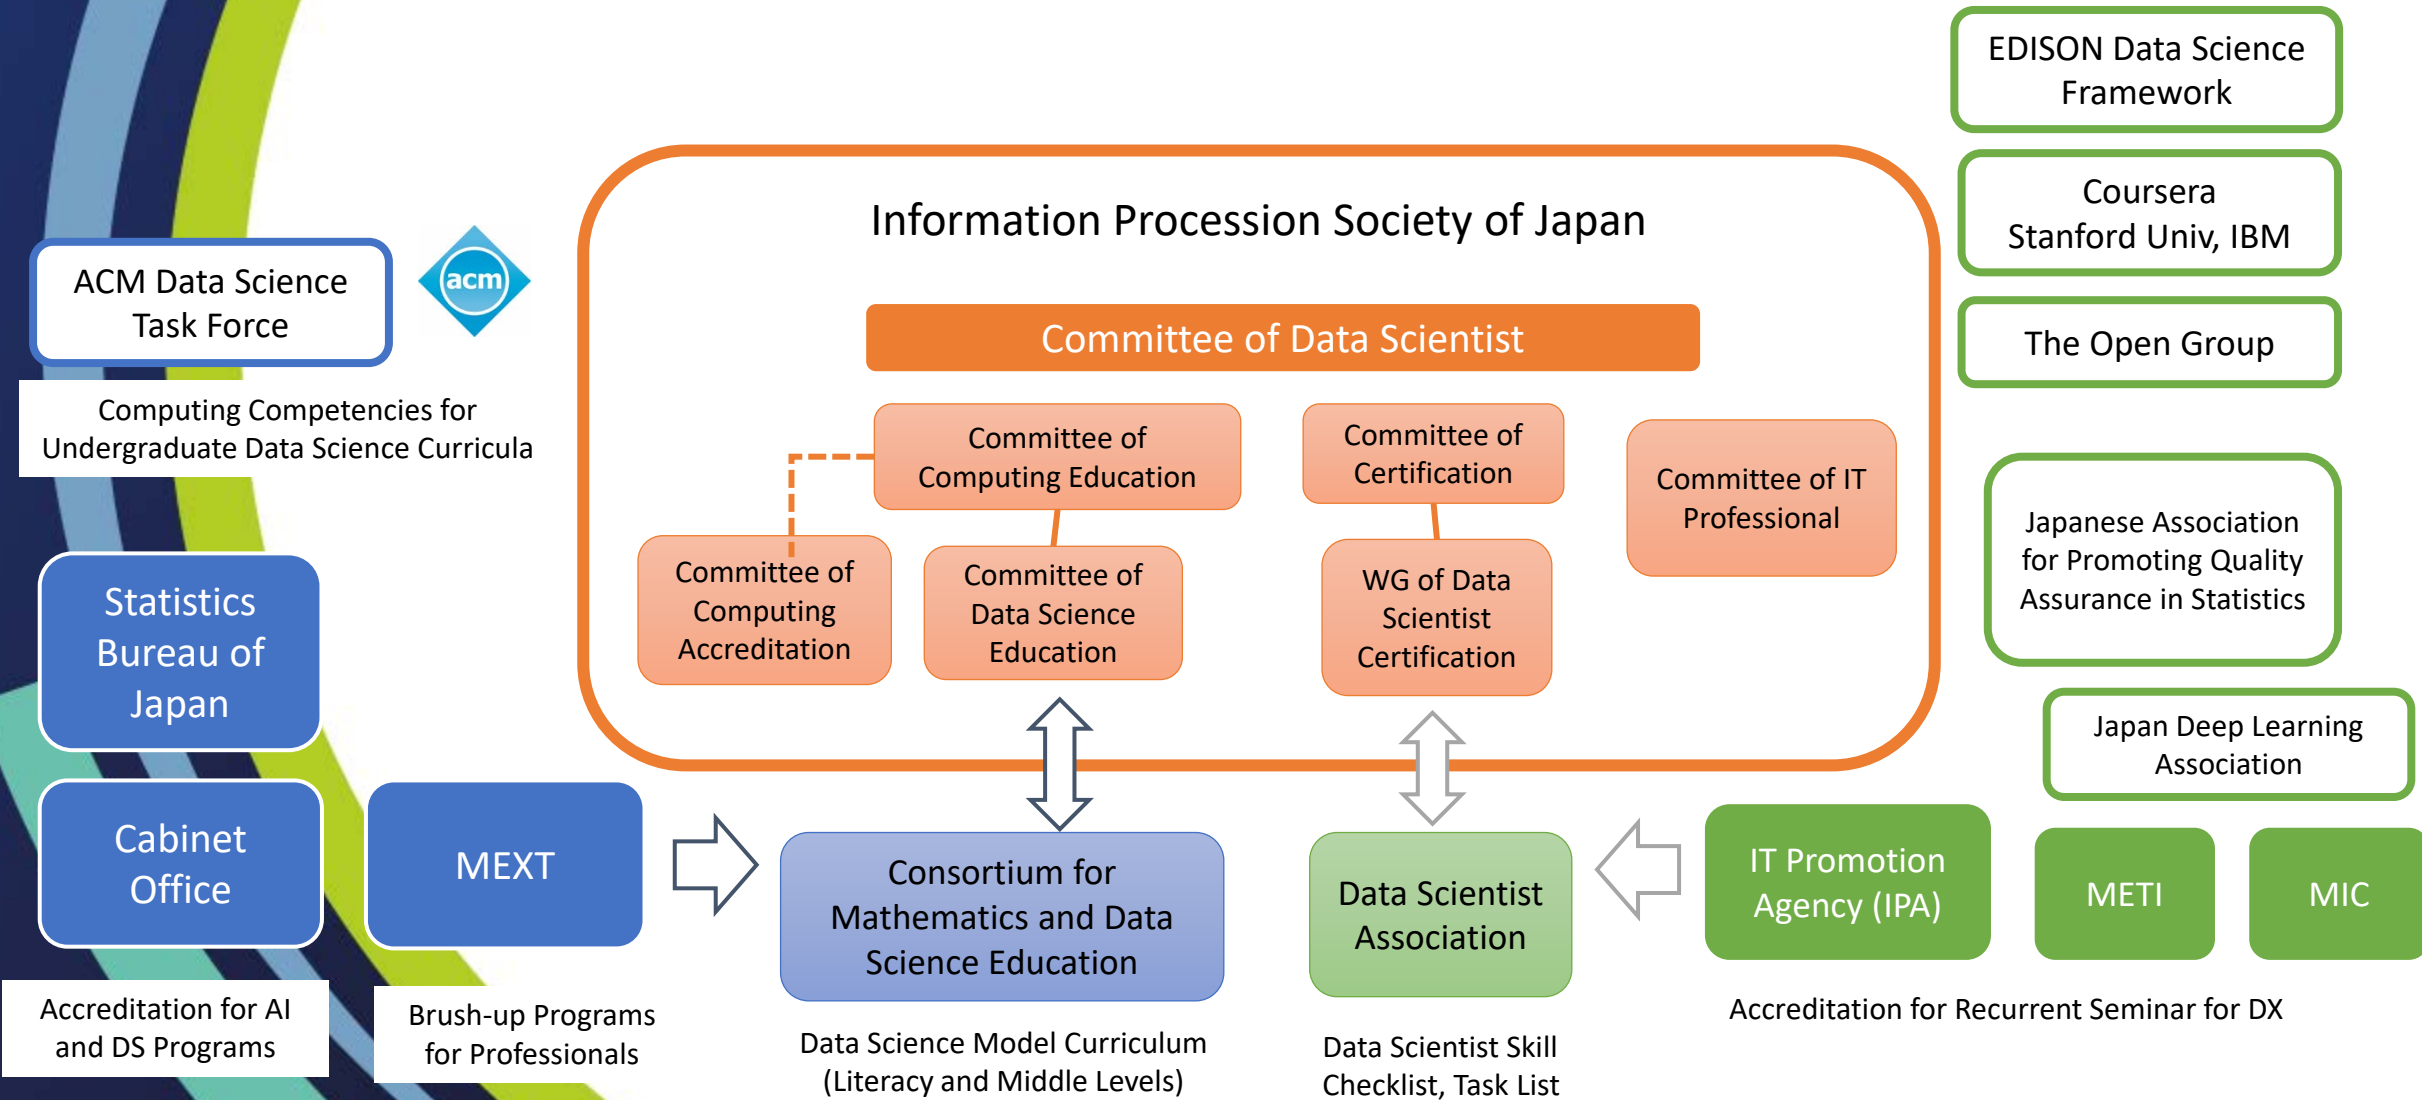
EDISON Data Science Framework

Coursera Stanford Univ, IBM

The Open Group

ACM Data Science Task Force

acm

Computing Competencies for Undergraduate Data Science Curricula

Information Procession Society of Japan

Committee of Data Scientist

Committee of Computing Education

Committee of Certification

Committee of IT Professional

Committee of Computing Accreditation

Committee of Data Science Education

WG of Data Scientist Certification

Japanese Association for Promoting Quality Assurance in Statistics

Japan Deep Learning Association

Statistics Bureau of Japan

Cabinet Office

MEXT

Consortium for Mathematics and Data Science Education

Data Scientist Association

IT Promotion Agency (IPA)

METI

MIC

Accreditation for AI and DS Programs

Brush-up Programs for Professionals

Data Science Model Curriculum (Literacy and Middle Levels)

Data Scientist Skill Checklist, Task List

Accreditation for Recurrent Seminar for DX